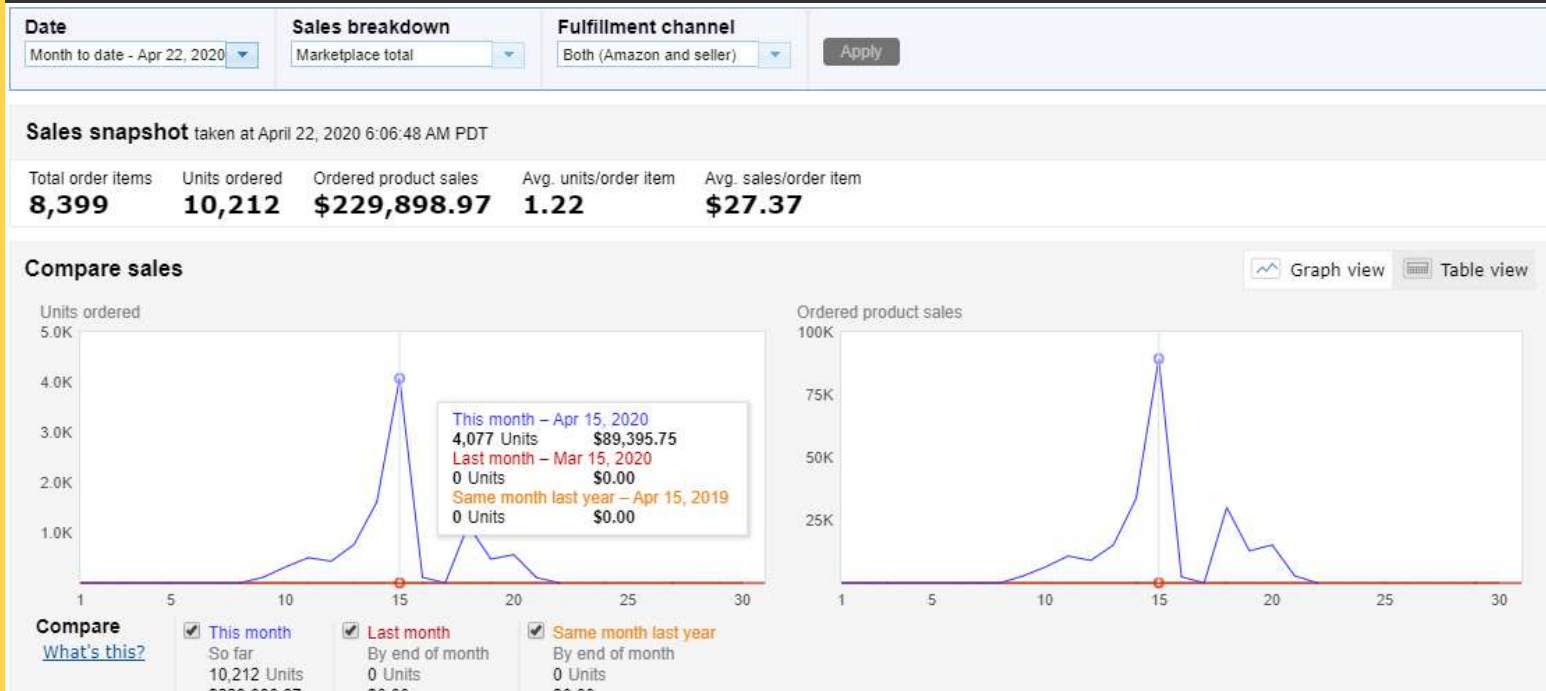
Date
Month to date - Apr 22, 2020

Sales breakdown
Marketplace total

Fulfillment channel
Both (Amazon and seller)

Apply

Sales snapshot taken at April 22, 2020 6:06:48 AM PDT

| Total order items | Units ordered | Ordered product sales | Avg. units/order item | Avg. sales/order item |
|---|---|---|---|---|
| 8,399 | 10,212 | $229,898.97 | 1.22 | $27.37 |

Compare sales

Graph view
Table view

Units ordered
5.0K
4.0K
3.0K
2.0K
1.0K
1 5 10 15 20 25 30

This month – Apr 15, 2020
4,077 Units $89,395.75
Last month – Mar 15, 2020
0 Units $0.00
Same month last year – Apr 15, 2019
0 Units $0.00

Ordered product sales
100K
75K
50K
25K
1 5 10 15 20 25 30

Compare
What's this?

This month
So far
10,212 Units
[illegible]

Last month
By end of month
0 Units
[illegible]

Same month last year
By end of month
0 Units
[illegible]